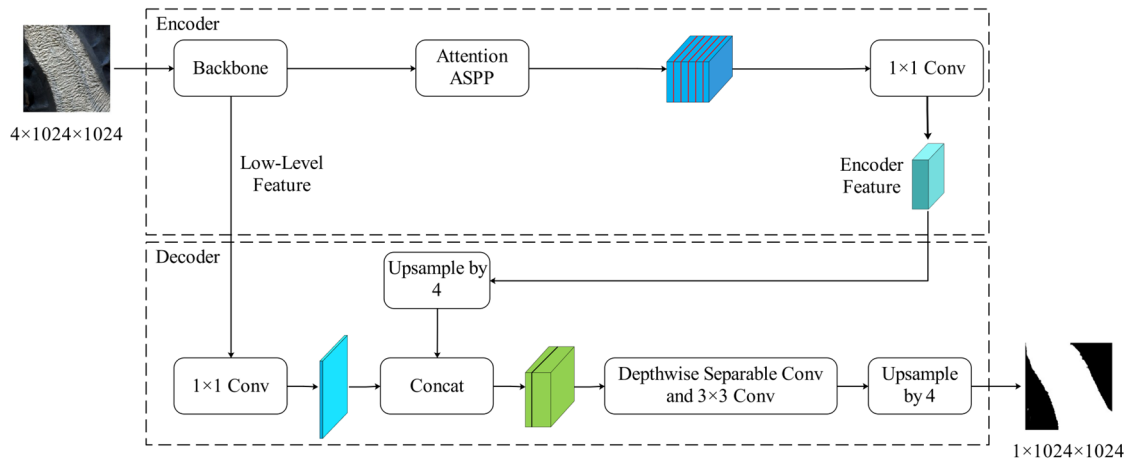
Encoder

4×1024×1024

Backbone

Attention ASPP

1×1 Conv

Low-Level Feature

Encoder Feature

Decoder

Upsample by 4

1×1 Conv

Concat

Depthwise Separable Conv and 3×3 Conv

Upsample by 4

1×1024×1024